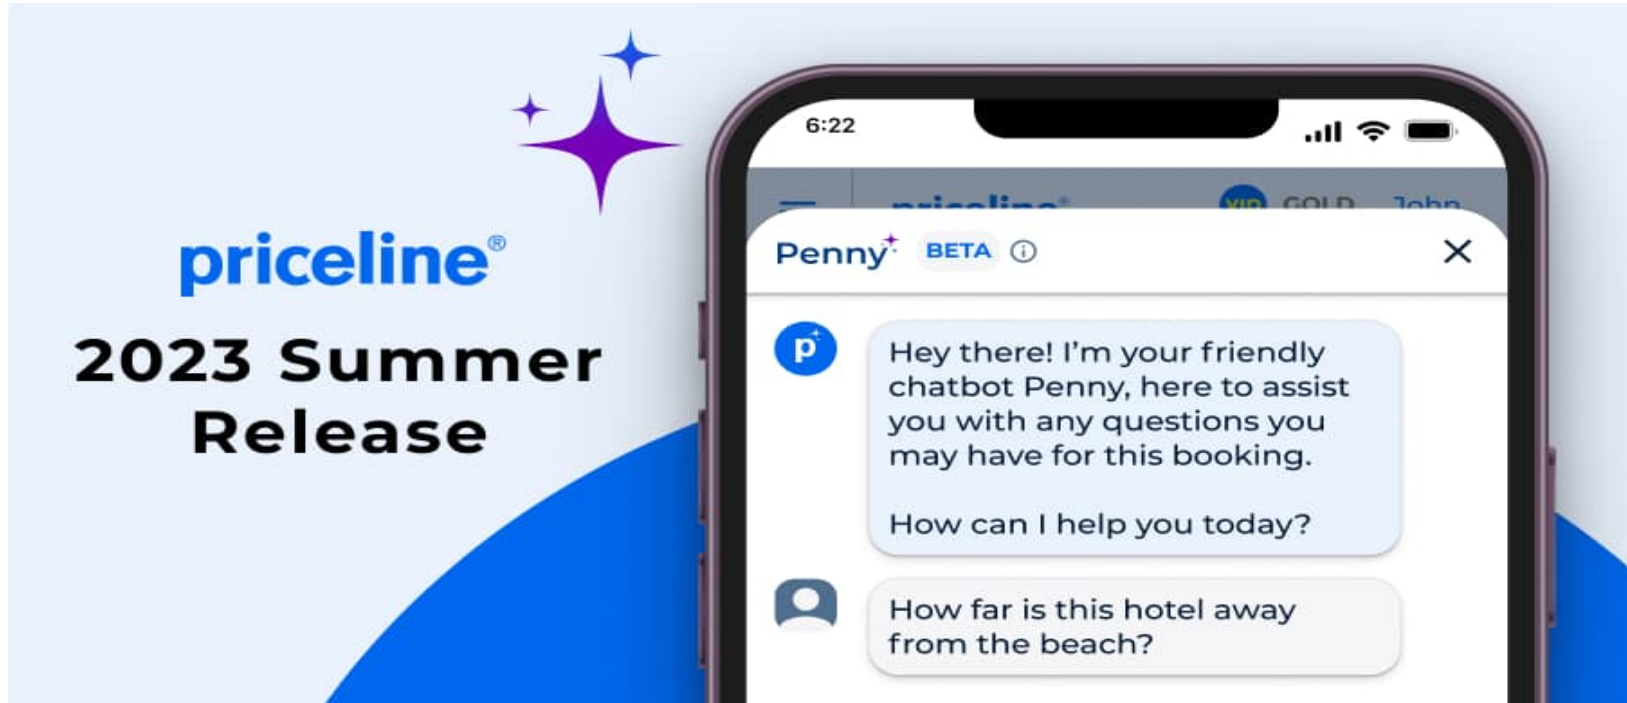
priceline®

2023 Summer Release

6:22

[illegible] VIP GOLD John

Penny BETA ⓘ

×

p

Hey there! I'm your friendly chatbot Penny, here to assist you with any questions you may have for this booking.

How can I help you today?

How far is this hotel away from the beach?